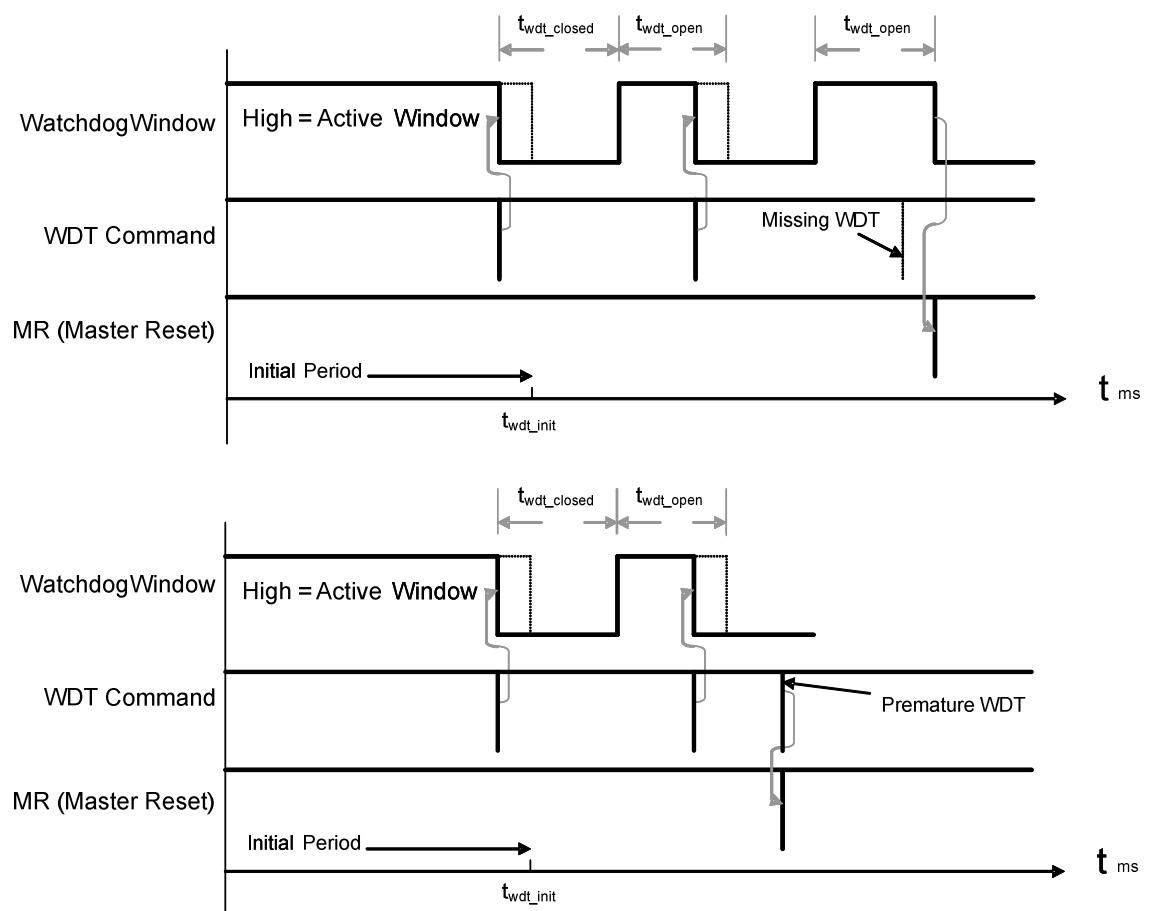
$t_{wdt\_closed}$ $t_{wdt\_open}$ $t_{wdt\_open}$

WatchdogWindow

High = Active Window

WDT Command

Missing WDT

MR (Master Reset)

Initial Period

$t_{wdt\_init}$

t ms

$t_{wdt\_closed}$ $t_{wdt\_open}$

WatchdogWindow

High = Active Window

WDT Command

Premature WDT

MR (Master Reset)

Initial Period

$t_{wdt\_init}$

t ms